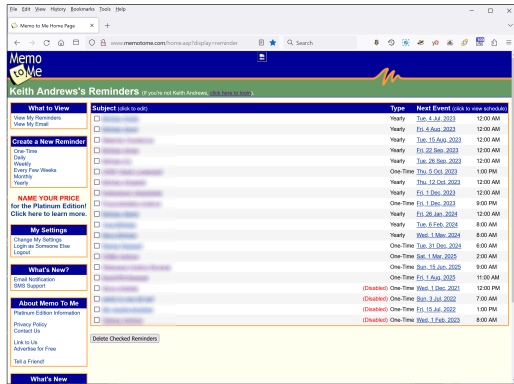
File Edit View History Bookmarks Tools Help

Memo to Me Home Page ×

www.memotome.com/home.asp?display=reminder

Search

Memo to Me

Keith Andrews's Reminders (If you're not Keith Andrews, click here to login).

What to View
View My Reminders
View My Email

Create a New Reminder
One-Time
Daily
Weekly
Every Few Weeks
Monthly
Yearly

NAME YOUR PRICE for the Platinum Edition! Click here to learn more.

My Settings
Change My Settings
Login as Someone Else
Logout

What's New?
Email Notification
SMS Support

About Memo To Me
Platinum Edition Information
Privacy Policy
Contact Us
Link to Us
Advertise for Free
Tell a Friend!

What's New

| Subject (click to edit) | Type | Next Event (click to view schedule) | |
|---|---|---|---|
| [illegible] | Yearly | Tue, 4 Jul, 2023 | 12:00 AM |
| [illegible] | Yearly | Fri, 4 Aug, 2023 | 12:00 AM |
| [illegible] | Yearly | Tue, 15 Aug, 2023 | 12:00 AM |
| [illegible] | Yearly | Fri, 22 Sep, 2023 | 12:00 AM |
| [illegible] | Yearly | Tue, 26 Sep, 2023 | 12:00 AM |
| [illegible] | One-Time | Thu, 5 Oct, 2023 | 1:00 PM |
| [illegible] | Yearly | Thu, 12 Oct, 2023 | 12:00 AM |
| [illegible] | Yearly | Fri, 1 Dec, 2023 | 12:00 AM |
| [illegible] | One-Time | Fri, 1 Dec, 2023 | 9:00 PM |
| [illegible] | Yearly | Fri, 26 Jan, 2024 | 12:00 AM |
| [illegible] | Yearly | Tue, 6 Feb, 2024 | 8:00 AM |
| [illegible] | Yearly | Wed, 1 May, 2024 | 8:00 AM |
| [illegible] | One-Time | Tue, 31 Dec, 2024 | 8:00 AM |
| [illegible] | One-Time | Sat, 1 Mar, 2025 | 2:00 AM |
| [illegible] | One-Time | Sun, 15 Jun, 2025 | 9:00 AM |
| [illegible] | One-Time | Fri, 1 Aug, 2025 | 11:00 AM |
| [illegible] (Disabled) | One-Time | Wed, 1 Dec, 2021 | 12:00 PM |
| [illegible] (Disabled) | One-Time | Sun, 3 Jul, 2022 | 7:00 AM |
| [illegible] (Disabled) | One-Time | Fri, 15 Jul, 2022 | 1:00 PM |
| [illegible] (Disabled) | One-Time | Wed, 1 Feb, 2023 | 8:00 AM |

Delete Checked Reminders